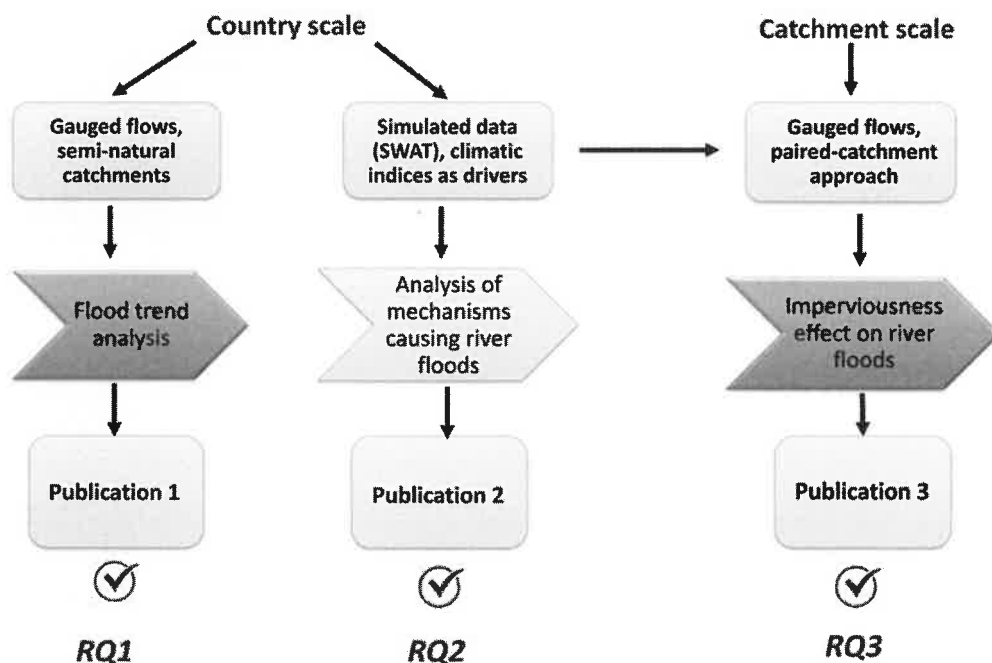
Country scale

Catchment scale

Gauged flows, semi-natural catchments

Simulated data (SWAT), climatic indices as drivers

Gauged flows, paired-catchment approach

Flood trend analysis

Analysis of mechanisms causing river floods

Imperviousness effect on river floods

Publication 1

Publication 2

Publication 3

RQ1

RQ2

RQ3